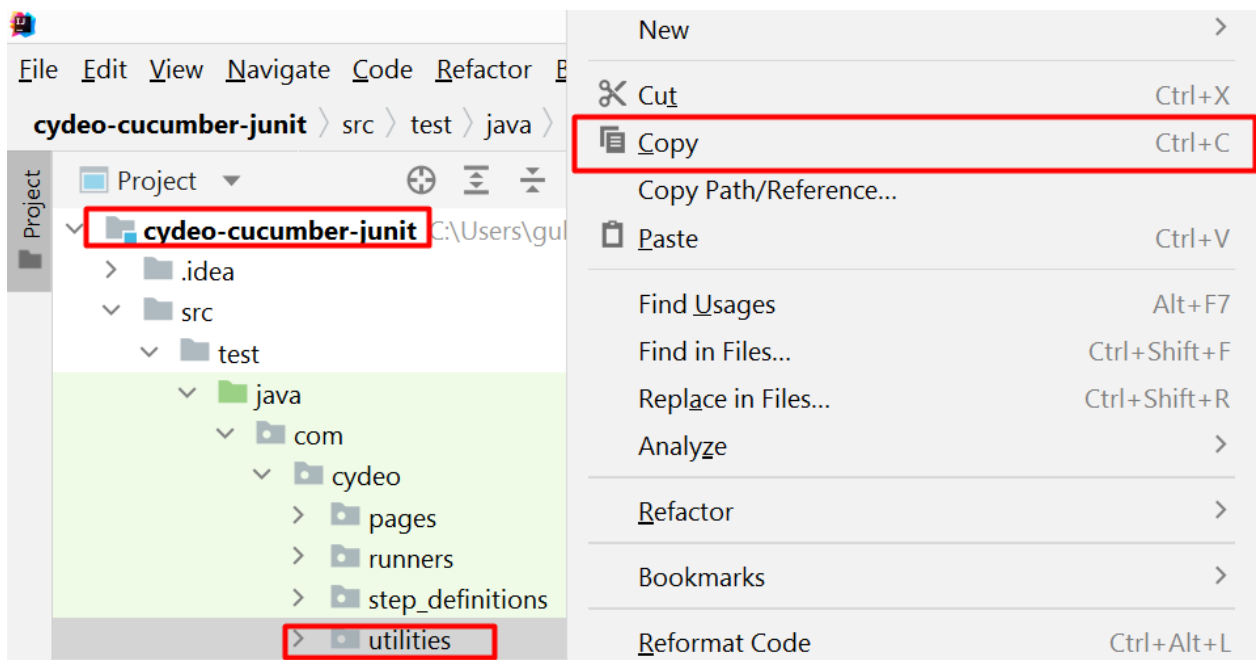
File Edit View Navigate Code Refactor B

cydeo-cucumber-junit 〉 src 〉 test 〉 java 〉

Project

Project

cydeo-cucumber-junit C:\Users\gul

.idea

src

test

java

com

cydeo

pages

runners

step_definitions

utilities

New

Cut Ctrl+X

Copy Ctrl+C

Copy Path/Reference...

Paste Ctrl+V

Find Usages Alt+F7

Find in Files... Ctrl+Shift+F

Replace in Files... Ctrl+Shift+R

Analyze

Refactor

Bookmarks

Reformat Code Ctrl+Alt+L